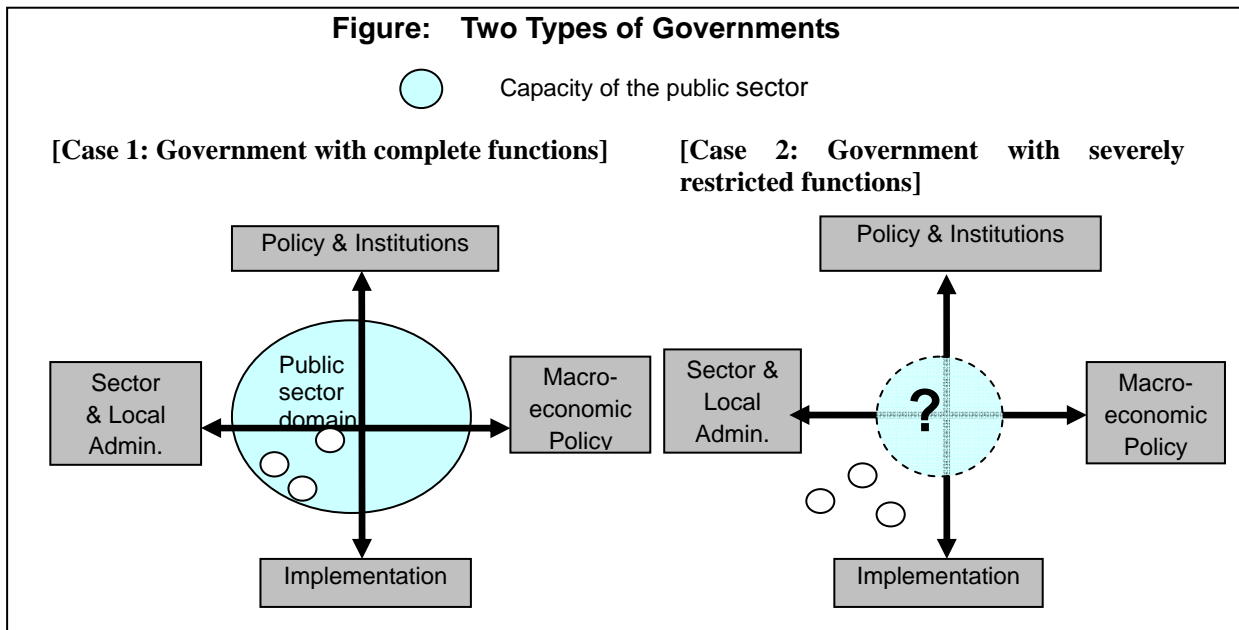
Figure: Two Types of Governments

Capacity of the public sector

[Case 1: Government with complete functions]

Policy & Institutions

Sector & Local Admin.

Public sector domain

Macro-economic Policy

Implementation

[Case 2: Government with severely restricted functions]

Policy & Institutions

Sector & Local Admin.

?

Macro-economic Policy

Implementation